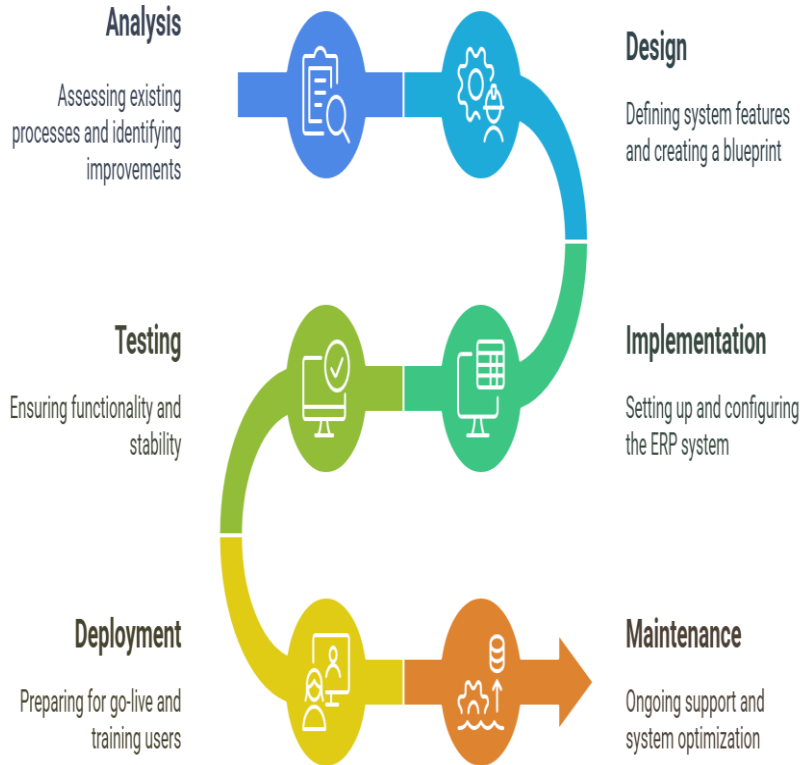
Analysis

Assessing existing processes and identifying improvements

Design

Defining system features and creating a blueprint

Testing

Ensuring functionality and stability

Implementation

Setting up and configuring the ERP system

Deployment

Preparing for go-live and training users

Maintenance

Ongoing support and system optimization